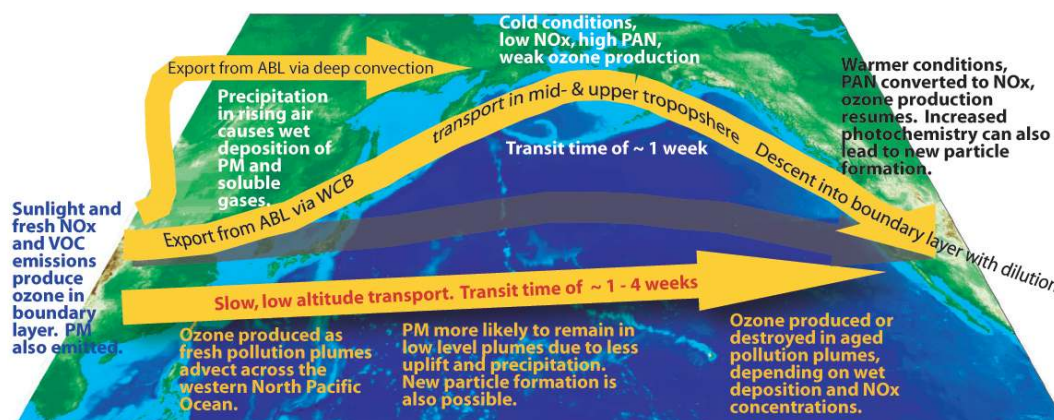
Cold conditions, low NOx, high PAN, weak ozone production

Export from ABL via deep convection

Warmer conditions, PAN converted to NOx, ozone production resumes. Increased photochemistry can also lead to new particle formation.

Precipitation in rising air causes wet deposition of PM and soluble gases.

transport in mid- & upper tropopshere

Transit time of ~ 1 week

Descent into boundary layer with dilution

Sunlight and fresh NOx and VOC emissions produce ozone in boundary layer. PM also emitted.

Export from ABL via WCB

Slow, low altitude transport. Transit time of ~ 1 - 4 weeks

Ozone produced as fresh pollution plumes advect across the western North Pacific Ocean.

PM more likely to remain in low level plumes due to less uplift and precipitation. New particle formation is also possible.

Ozone produced or destroyed in aged pollution plumes, depending on wet deposition and NOx concentrations.